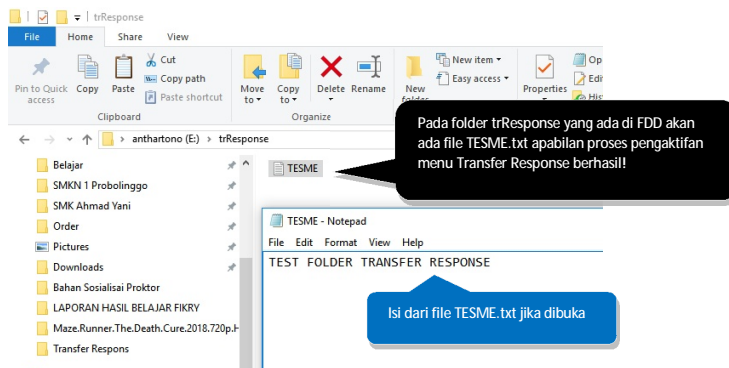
trResponse

File Home Share View

Pin to Quick access Copy Paste Cut Copy path Paste shortcut Clipboard

Move to Copy to Delete Rename Organize

New folder New item Easy access

Properties Op Edi His

anthartono (E:) › trResponse

Pada folder trResponse yang ada di FDD akan ada file TESME.txt apabilan proses pengaktifan menu Transfer Response berhasil!

Belajar
SMKN 1 Probolinggo
SMK Ahmad Yani
Order
Pictures
Downloads
Bahan Sosialisai Proktor
LAPORAN HASIL BELAJAR FIKRY
Maze.Runner.The.Death.Cure.2018.720p.H
Transfer Respons

TESME

TESME - Notepad
File Edit Format View Help
TEST FOLDER TRANSFER RESPONSE

Isi dari file TESME.txt jika dibuka